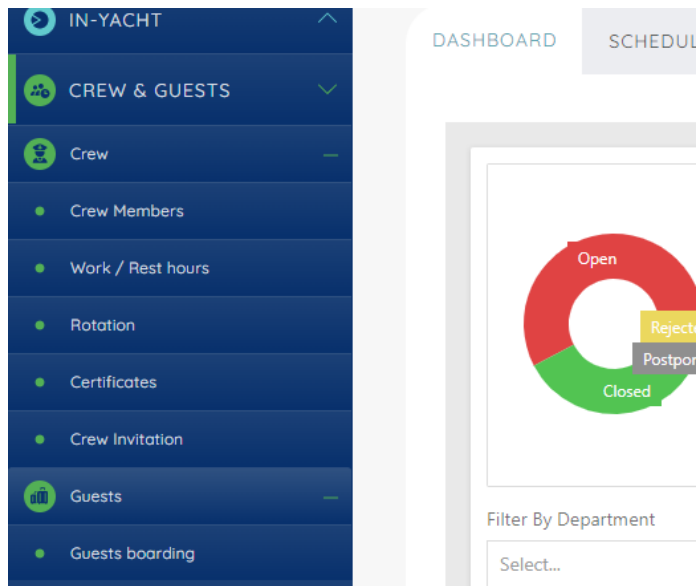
IN-YACHT

CREW & GUESTS

Crew

Crew Members

Work / Rest hours

Rotation

Certificates

Crew Invitation

Guests

Guests boarding

DASHBOARD

SCHEDUL

Open

Rejecte

Postpo

Closed

Filter By Department

Select...